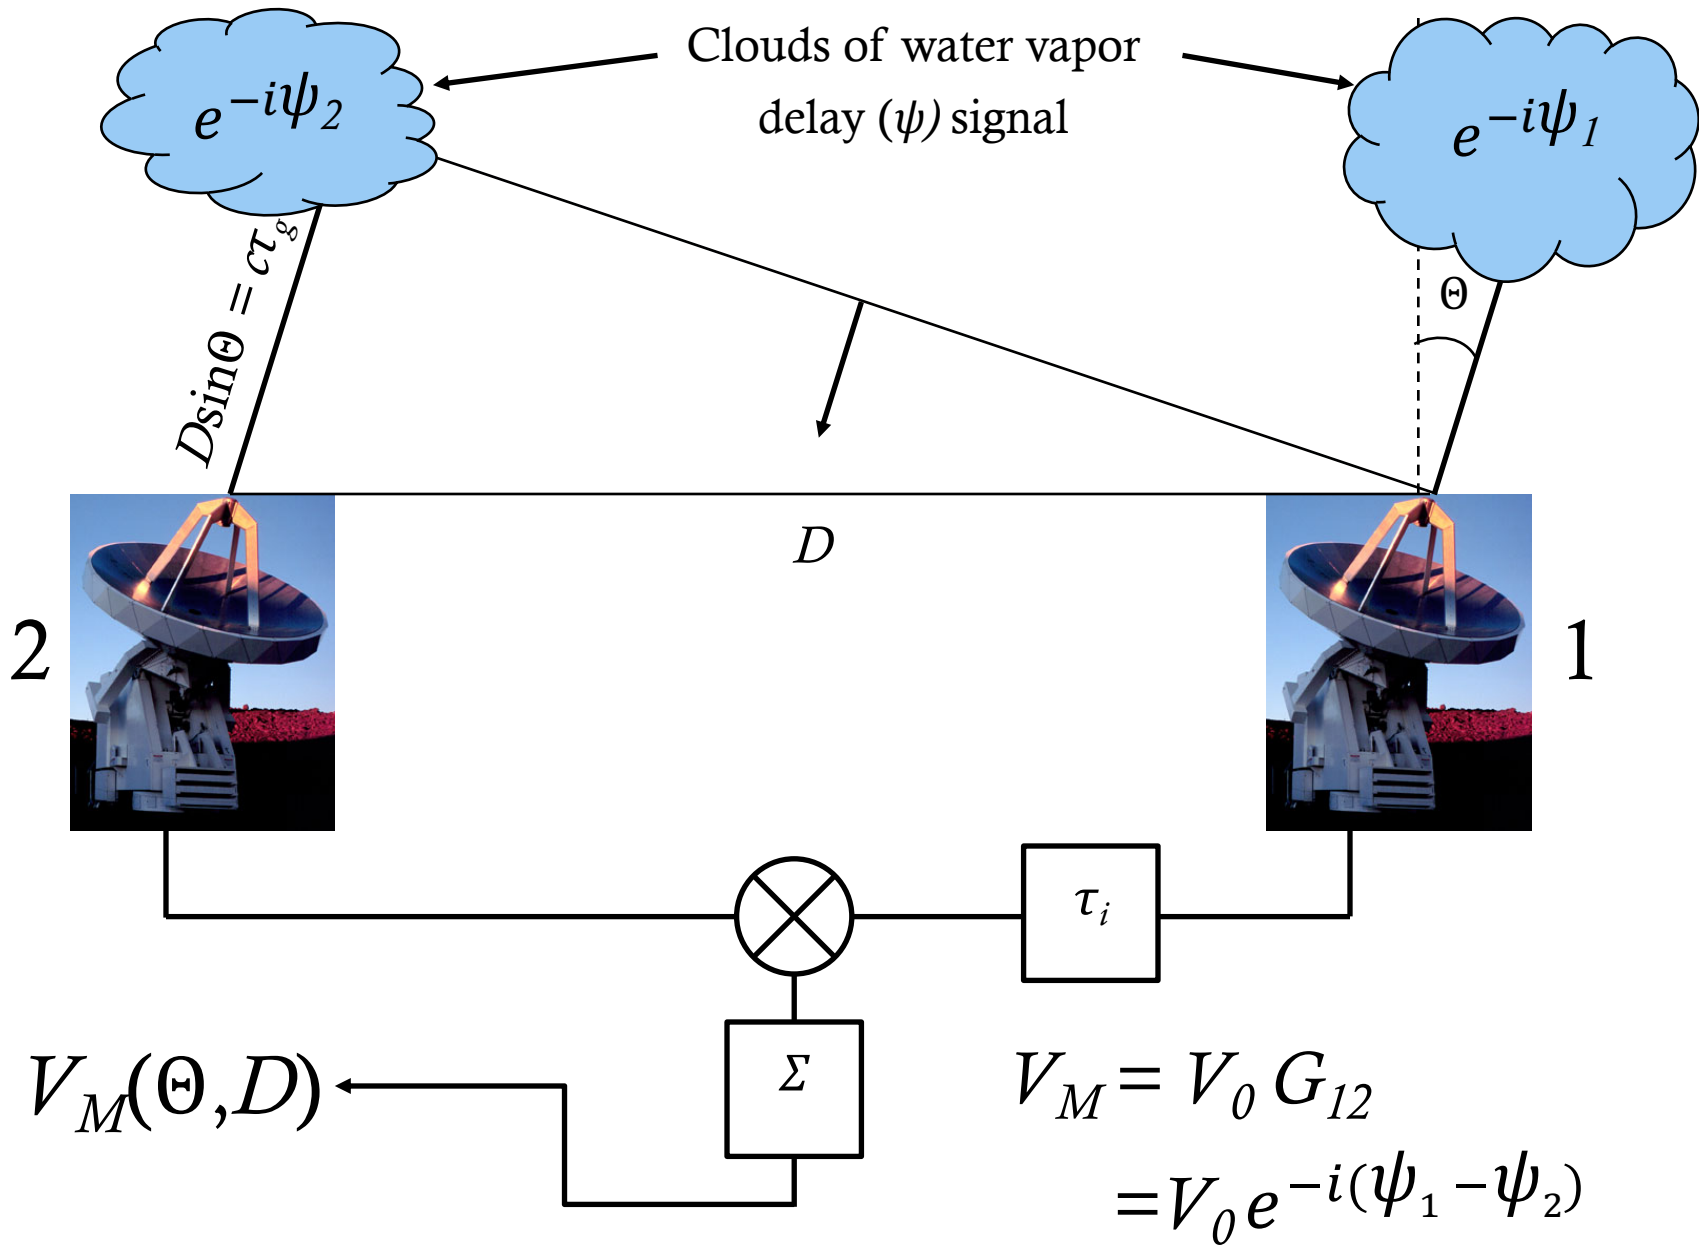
Clouds of water vapor delay ($\psi$) signal

$e^{-i\psi_2}$

$e^{-i\psi_1}$

$D\sin\Theta = c\tau_g$

$\Theta$

$D$

2

1

$\tau_i$

$\Sigma$

$V_M(\Theta, D)$

$V_M = V_0 G_{12}$
$= V_0 e^{-i(\psi_1 - \psi_2)}$